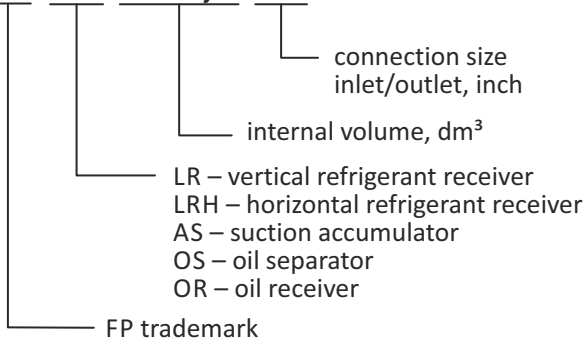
connection size inlet/outlet, inch

internal volume, dm³

LR – vertical refrigerant receiver
LRH – horizontal refrigerant receiver
AS – suction accumulator
OS – oil separator
OR – oil receiver

FP trademark